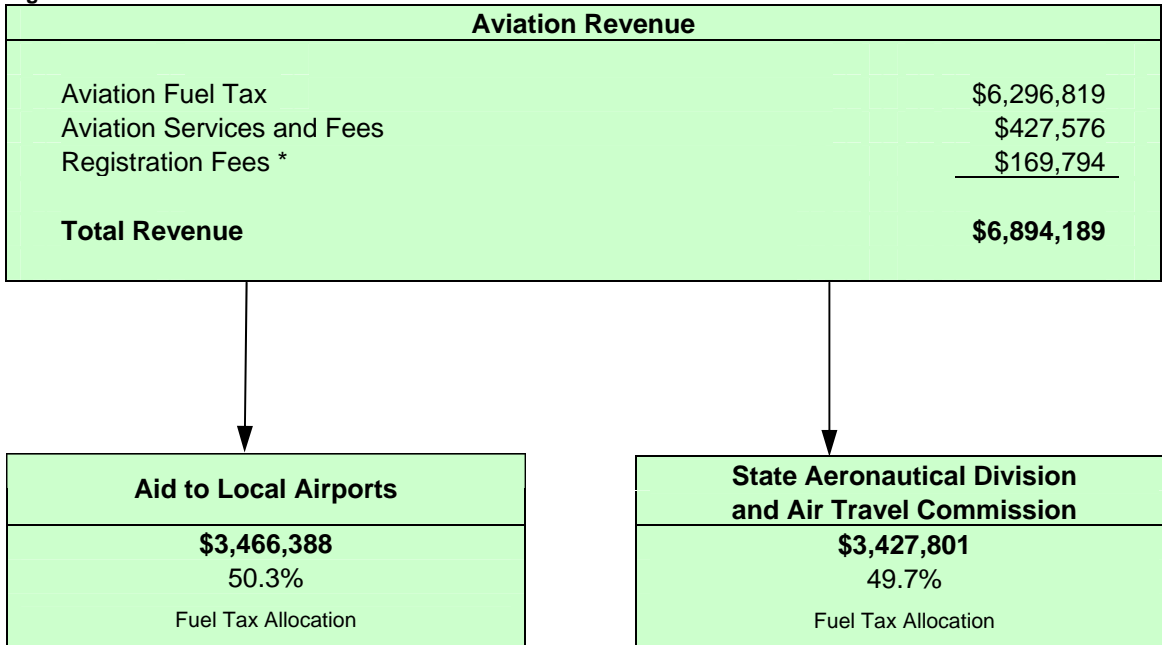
Aviation Revenue

| | |
|---|---|
| Aviation Fuel Tax | \$6,296,819 |
| Aviation Services and Fees | \$427,576 |
| Registration Fees * | \$169,794 |
| **Total Revenue** | **\$6,894,189** |

**Aid to Local Airports**

**\$3,466,388**
50.3%
Fuel Tax Allocation

**State Aeronautical Division and Air Travel Commission**

**\$3,427,801**
49.7%
Fuel Tax Allocation